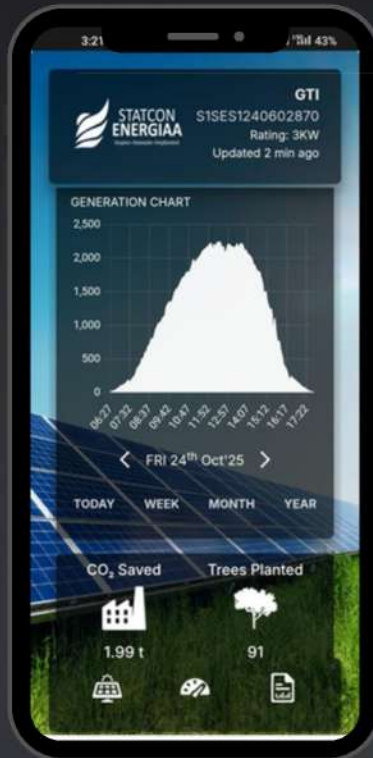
3:21

43%

STATCON ENERGIAA

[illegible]

GTI
S1SES1240602870
Rating: 3KW
Updated 2 min ago

GENERATION CHART

2,500
2,000
1,500
1,000
500
0

06:27 07:32 08:37 09:42 10:47 11:52 12:57 14:07 15:12 16:17 17:22

< FRI 24th Oct'25 >

TODAY WEEK MONTH YEAR

$CO_2$ Saved

Trees Planted

1.99 t

91